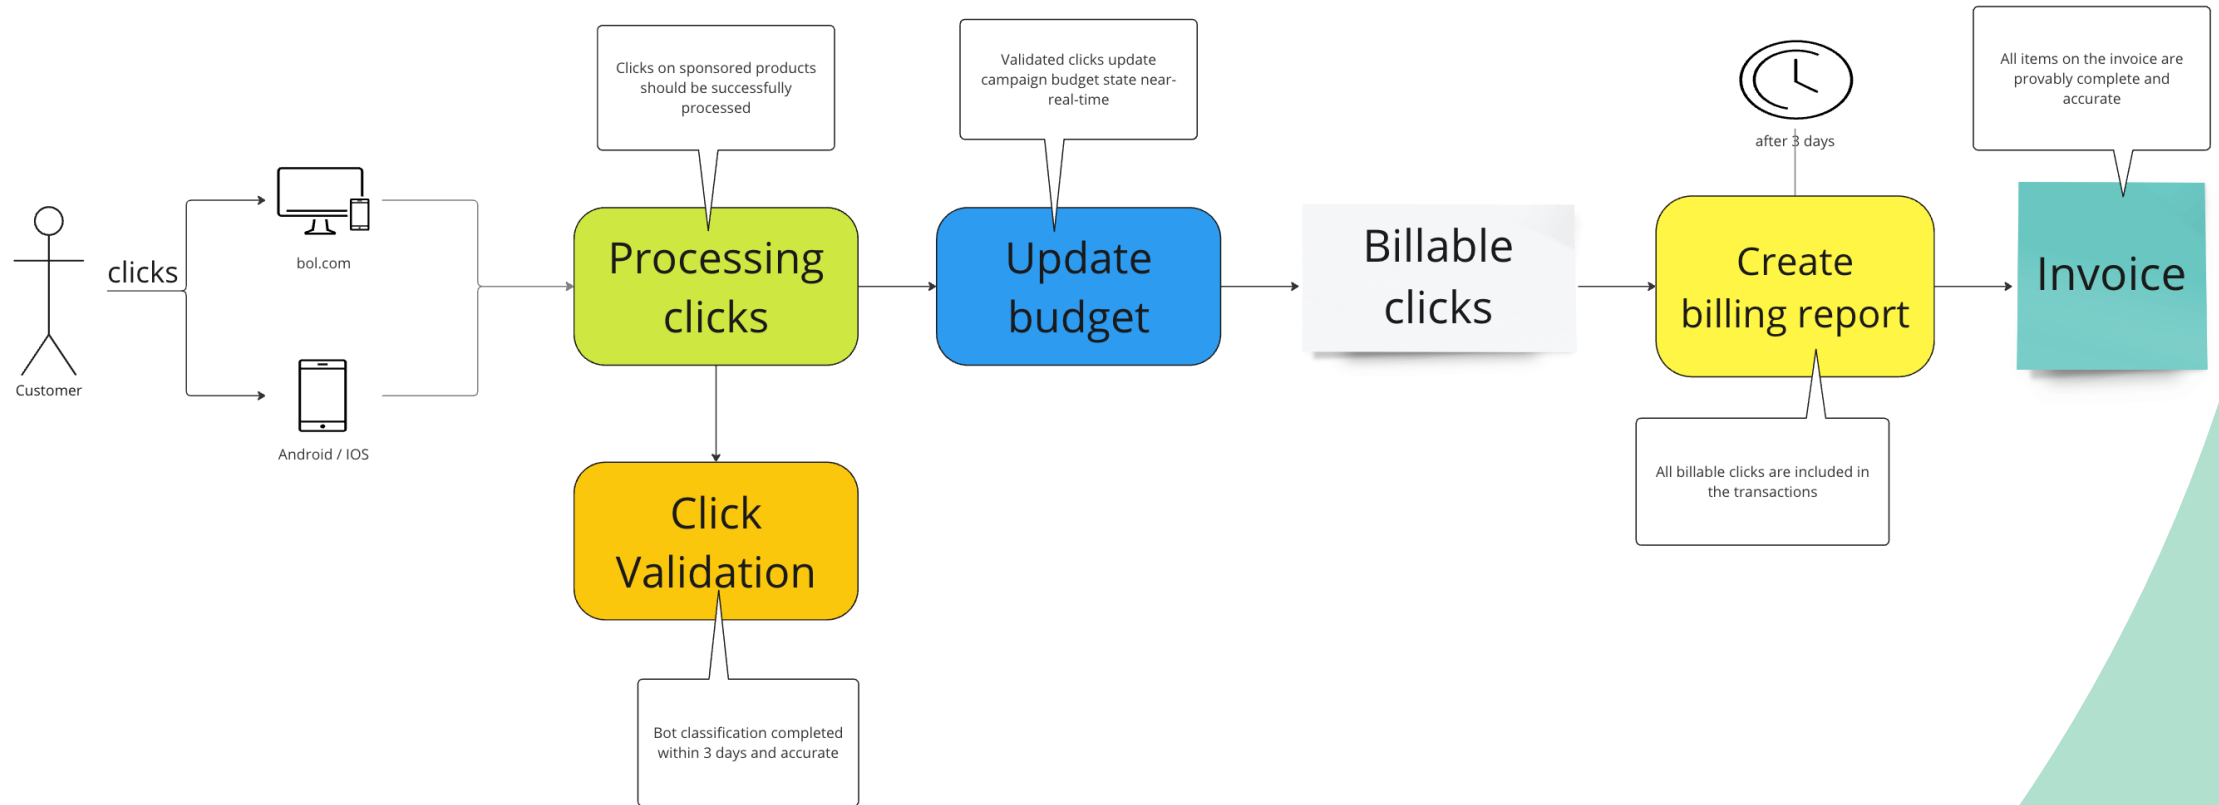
Clicks on sponsored products should be successfully processed

Validated clicks update campaign budget state near-real-time

after 3 days

All items on the invoice are provably complete and accurate

clicks

Customer

bol.com

Android / IOS

Processing clicks

Update budget

Billable clicks

Create billing report

Invoice

Click Validation

All billable clicks are included in the transactions

Bot classification completed within 3 days and accurate